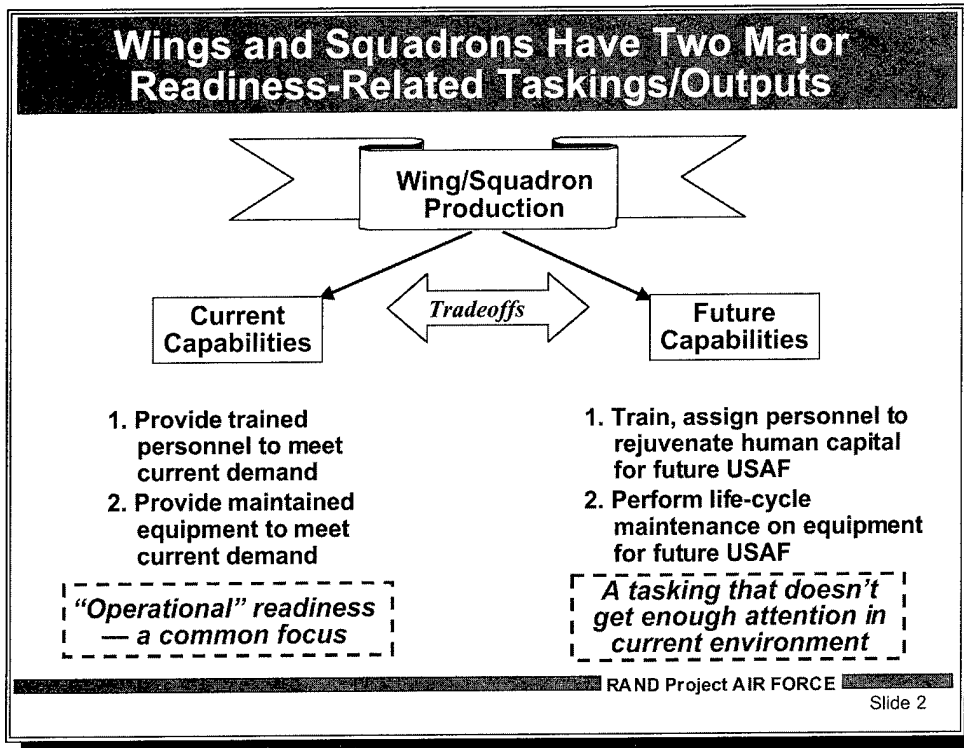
Wings and Squadrons Have Two Major Readiness-Related Taskings/Outputs

Wing/Squadron Production

Current Capabilities

Tradeoffs

Future Capabilities

1. Provide trained personnel to meet current demand
2. Provide maintained equipment to meet current demand

"Operational" readiness — a common focus

1. Train, assign personnel to rejuvenate human capital for future USAF
2. Perform life-cycle maintenance on equipment for future USAF

A tasking that doesn't get enough attention in current environment

RAND Project AIR FORCE

Slide 2